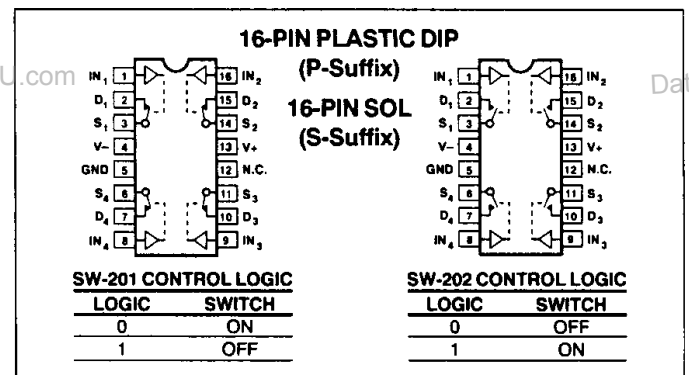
U.com

Dat

16-PIN PLASTIC DIP
(P-Suffix)

16-PIN SOL
(S-Suffix)

$IN_1$ 1
$D_1$ 2
$S_1$ 3
V− 4
GND 5
$S_4$ 6
$D_4$ 7
$IN_4$ 8
16 $IN_2$
15 $D_2$
14 $S_2$
13 V+
12 N.C.
11 $S_3$
10 $D_3$
9 $IN_3$

$IN_1$ 1
$D_1$ 2
$S_1$ 3
V− 4
GND 5
$S_4$ 6
$D_4$ 7
$IN_4$ 8
16 $IN_2$
15 $D_2$
14 $S_2$
13 V+
12 N.C.
11 $S_3$
10 $D_3$
9 $IN_3$

SW-201 CONTROL LOGIC

| LOGIC | SWITCH |
|---|---|
| 0 | ON |
| 1 | OFF |

SW-202 CONTROL LOGIC

| LOGIC | SWITCH |
|---|---|
| 0 | OFF |
| 1 | ON |